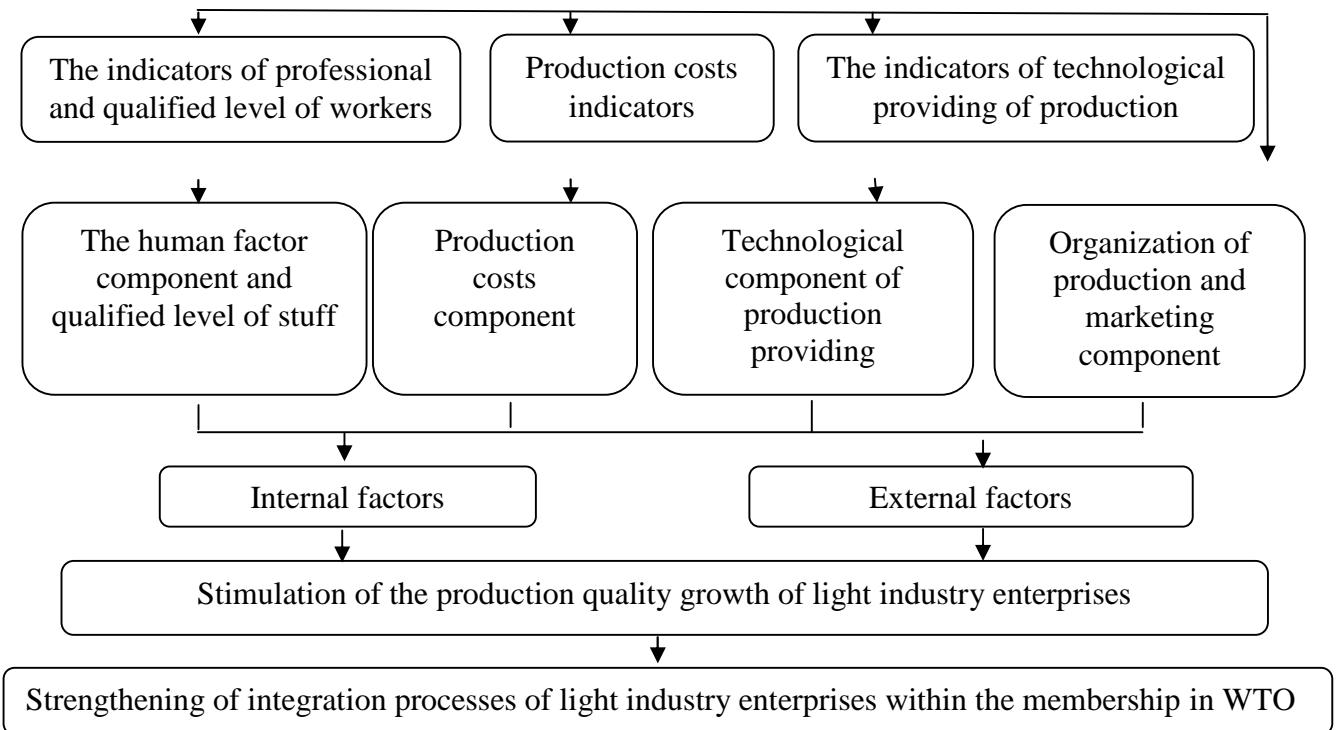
The indicators of professional and qualified level of workers

Production costs indicators

The indicators of technological providing of production

The human factor component and qualified level of stuff

Production costs component

Technological component of production providing

Organization of production and marketing component

Internal factors

External factors

Stimulation of the production quality growth of light industry enterprises

Strengthening of integration processes of light industry enterprises within the membership in WTO